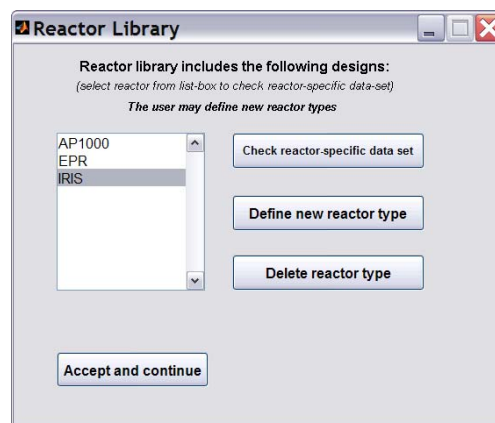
Reactor Library

Reactor library includes the following designs:
(select reactor from list-box to check reactor-specific data-set)
The user may define new reactor types

AP1000
EPR
IRIS

Check reactor-specific data set

Define new reactor type

Delete reactor type

Accept and continue